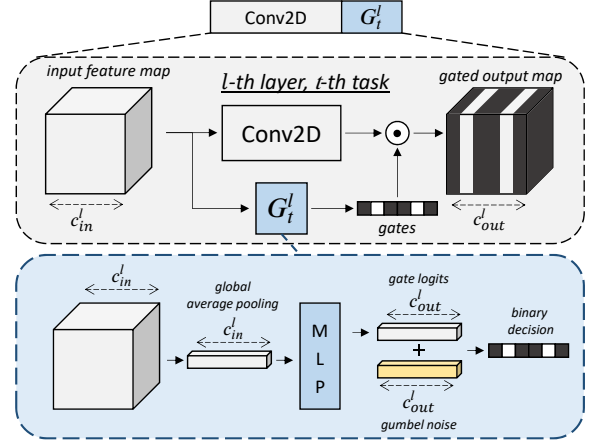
Conv2D $G_t^l$

input feature map

$l$-th layer, $t$-th task

gated output map

Conv2D

$\odot$

$c_{in}^l$

$G_t^l$

gates

$c_{out}^l$

$c_{in}^l$

global average pooling

$c_{in}^l$

M L P

gate logits

$c_{out}^l$

+

binary decision

$c_{out}^l$

gumbel noise